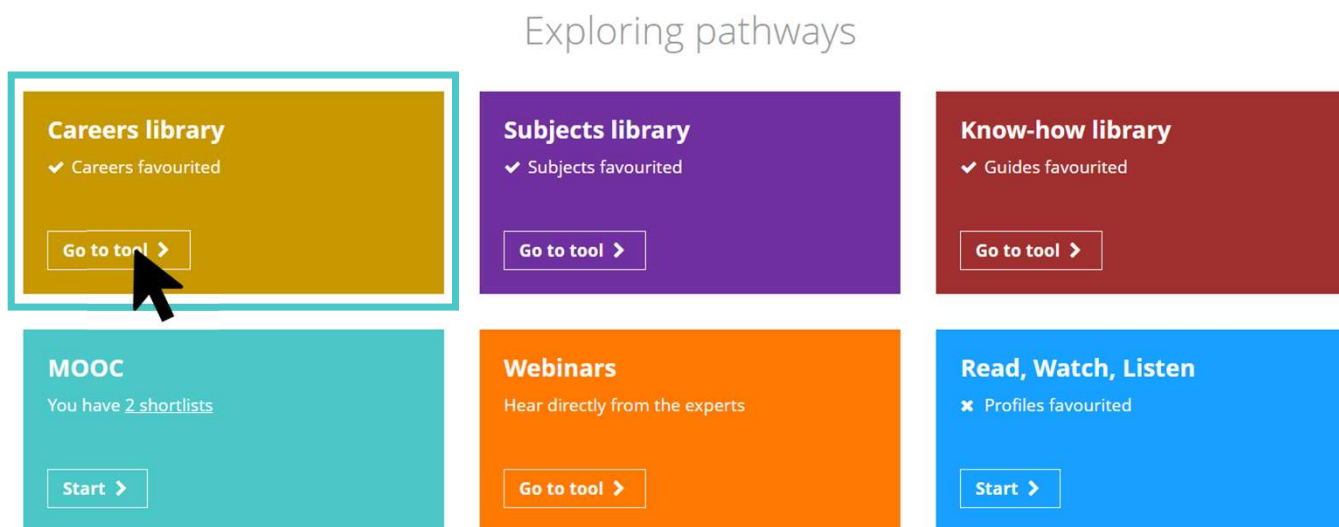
Exploring pathways

Careers library
✔ Careers favourited
Go to tool ›

Subjects library
✔ Subjects favourited
Go to tool ›

Know-how library
✔ Guides favourited
Go to tool ›

MOOC
You have 2 shortlists
Start ›

Webinars
Hear directly from the experts
Go to tool ›

Read, Watch, Listen
✖ Profiles favourited
Start ›